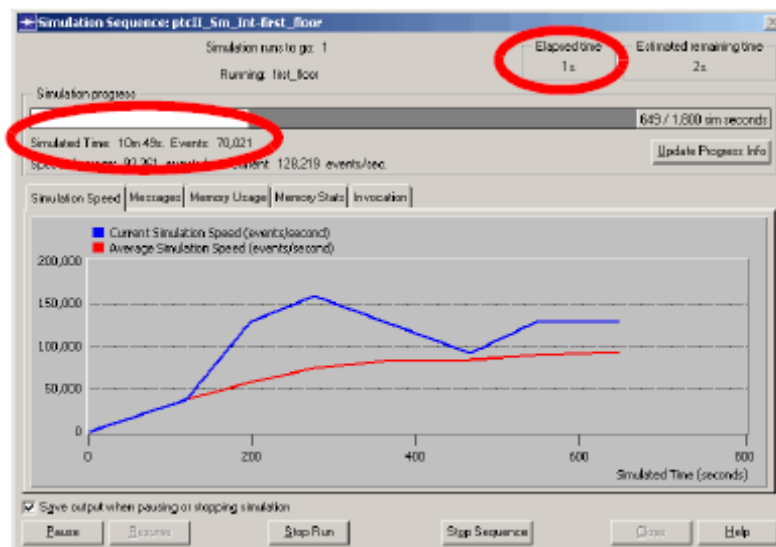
Simulation Sequence: ptcII_Sm_Int-first_floor

Simulation runs to go: 1

Running: first_floor

Elapsed time
1s.

Estimated remaining time
2s.

Simulation progress

649 / 1,800 sim seconds

Simulated Time: 10m 49s. Events: 70,021

Speed: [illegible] 90,261 events/sec. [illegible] Current: 128,219 events/sec.

Update Progress Info

Simulation Speed | Messages | Memory Usage | Memory Stats | Invocation

Current Simulation Speed (events/second)
Average Simulation Speed (events/second)

200,000
150,000
100,000
50,000
0

0
200
400
600
800
Simulated Time (seconds)

☑ Save output when pausing or stopping simulation

Pause | Resume | Stop Run | Stop Sequence | Close | Help